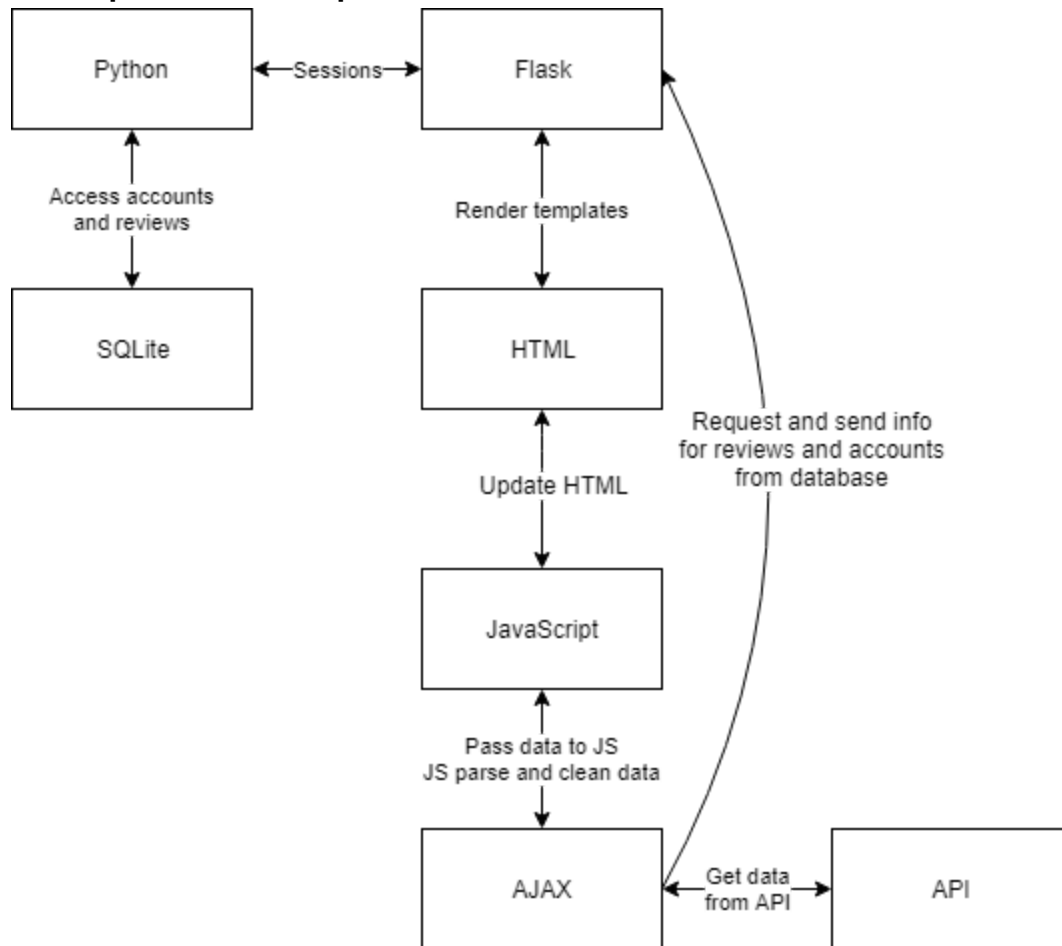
Python

Sessions

Flask

Access accounts and reviews

Render templates

SQLite

HTML

Request and send info for reviews and accounts from database

Update HTML

JavaScript

Pass data to JS
JS parse and clean data

AJAX

Get data from API

API